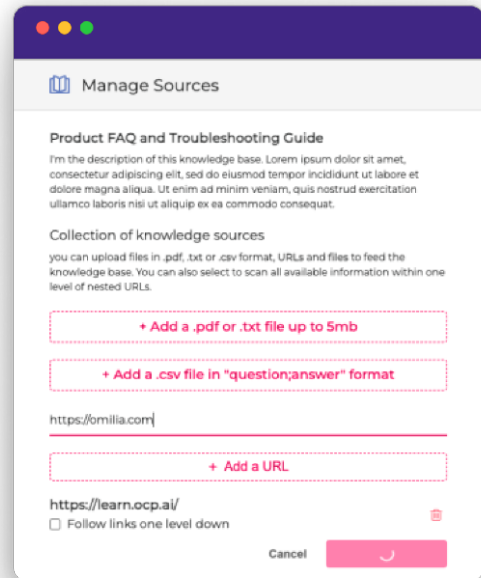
Manage Sources

Product FAQ and Troubleshooting Guide

I'm the description of this knowledge base. Lorem ipsum dolor sit amet, consectetur adipiscing elit, sed do eiusmod tempor incididunt ut labore et dolore magna aliqua. Ut enim ad minim veniam, quis nostrud exercitation ullamco laboris nisi ut aliquip ex ea commodo consequat.

Collection of knowledge sources

you can upload files in .pdf, .txt or .csv format, URLs and files to feed the knowledge base. You can also select to scan all available information within one level of nested URLs.

+ Add a .pdf or .txt file up to 5mb

+ Add a .csv file in "question;answer" format

https://omilia.com

+ Add a URL

https://learn.ocp.ai/

Follow links one level down

Cancel